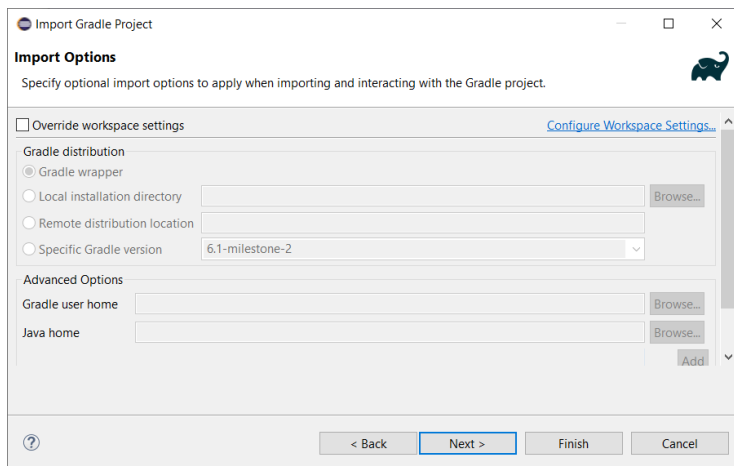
Import Gradle Project

Import Options

Specify optional import options to apply when importing and interacting with the Gradle project.

Override workspace settings

Configure Workspace Settings...

Gradle distribution

Gradle wrapper

Local installation directory

Browse...

Remote distribution location

Specific Gradle version

6.1-milestone-2

Advanced Options

Gradle user home

Browse...

Java home

Browse...

Add

?

< Back

Next >

Finish

Cancel